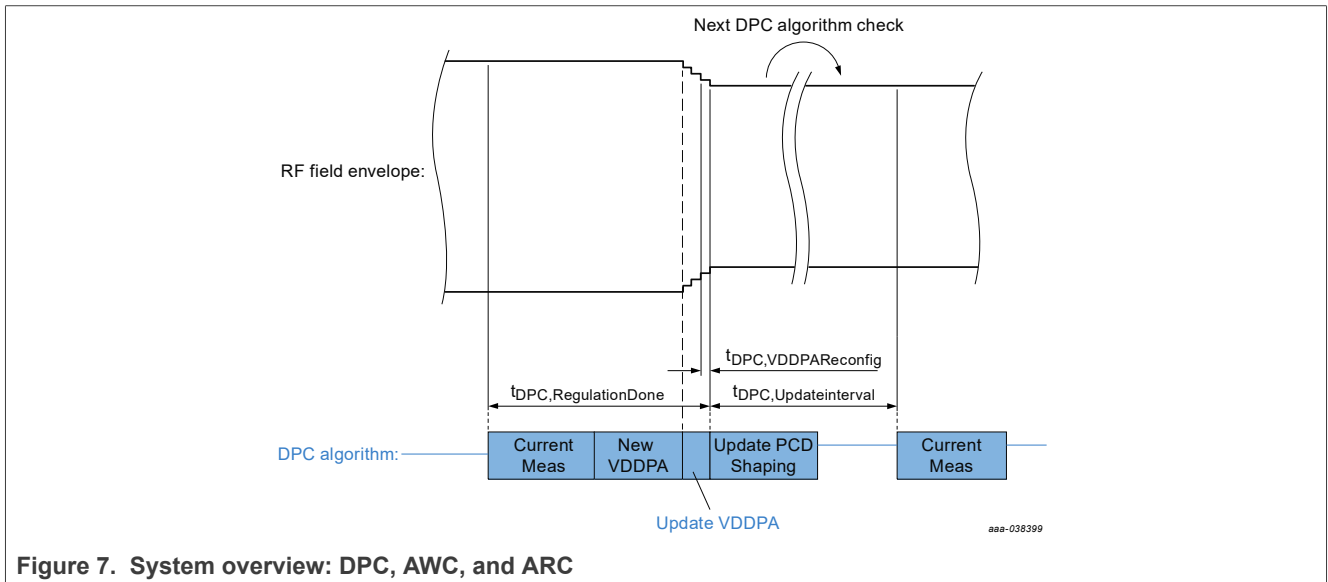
Next DPC algorithm check

RF field envelope:

$t_{DPC,VDDPAReconfig}$

$t_{DPC,RegulationDone}$

$t_{DPC,Updateinterval}$

DPC algorithm:

Current Meas

New VDDPA

Update PCD Shaping

Current Meas

Update VDDPA

aaa-038399

Figure 7. System overview: DPC, AWC, and ARC